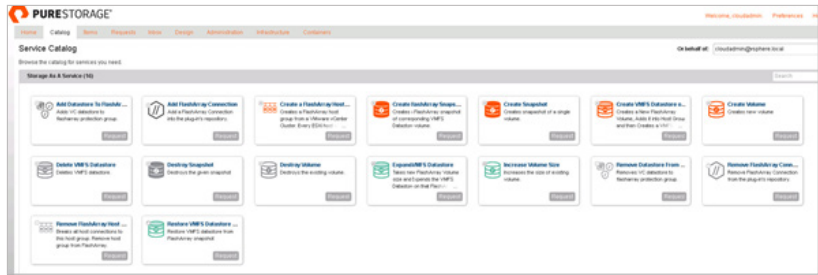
PURESTORAGE®

Welcome, cloudadmin | Preferences | He

Home | Catalog | Items | Requests | Inbox | Design | Administration | Infrastructure | Containers

Service Catalog

Browse the catalog for services you need.

On behalf of: cloudadmin@vsphere.local

Storage As A Service (16)

Search

Add Datastore To FlashAr...
Adds VC datastore to flasharray protection group.
Request

Add FlashArray Connection
Add a FlashArray Connection into the plugin's repository.
Request

Create a FlashArray Host ...
Creates a FlashArray host group from a VMware vCenter Cluster. Every ESXi...
Request

Create FlashArray Snaps...
Creates a FlashArray snapshot of corresponding VMFS Datastore volume.
Request

Create Snapshot
Creates snapshot of a single volume.
Request

Create VMFS Datastore o...
Creates a New FlashArray Volume, Adds it into Host Group and then Creates a VM...
Request

Create Volume
Creates new volume
Request

Delete VMFS Datastore
Deletes VMFS datastore.
Request

Destroy Snapshot
Destroys the given snapshot
Request

Destroy Volume
Destroys the existing volume.
Request

Expand VMFS Datastore
Takes new FlashArray Volume size and Expands the VMFS Datastore on that Flash...
Request

Increase Volume Size
Increases the size of existing volume.
Request

Remove Datastore From ...
Remove VC datastores to flasharray protection group.
Request

Remove FlashArray Conn...
Remove a FlashArray Connection from the plugin's repository.
Request

Remove FlashArray Host ...
Breaks all host connections to this host group. Remove host group from FlashArray.
Request

Restore VMFS Datastore
Restore VMFS datastore from FlashArray snapshot
Request